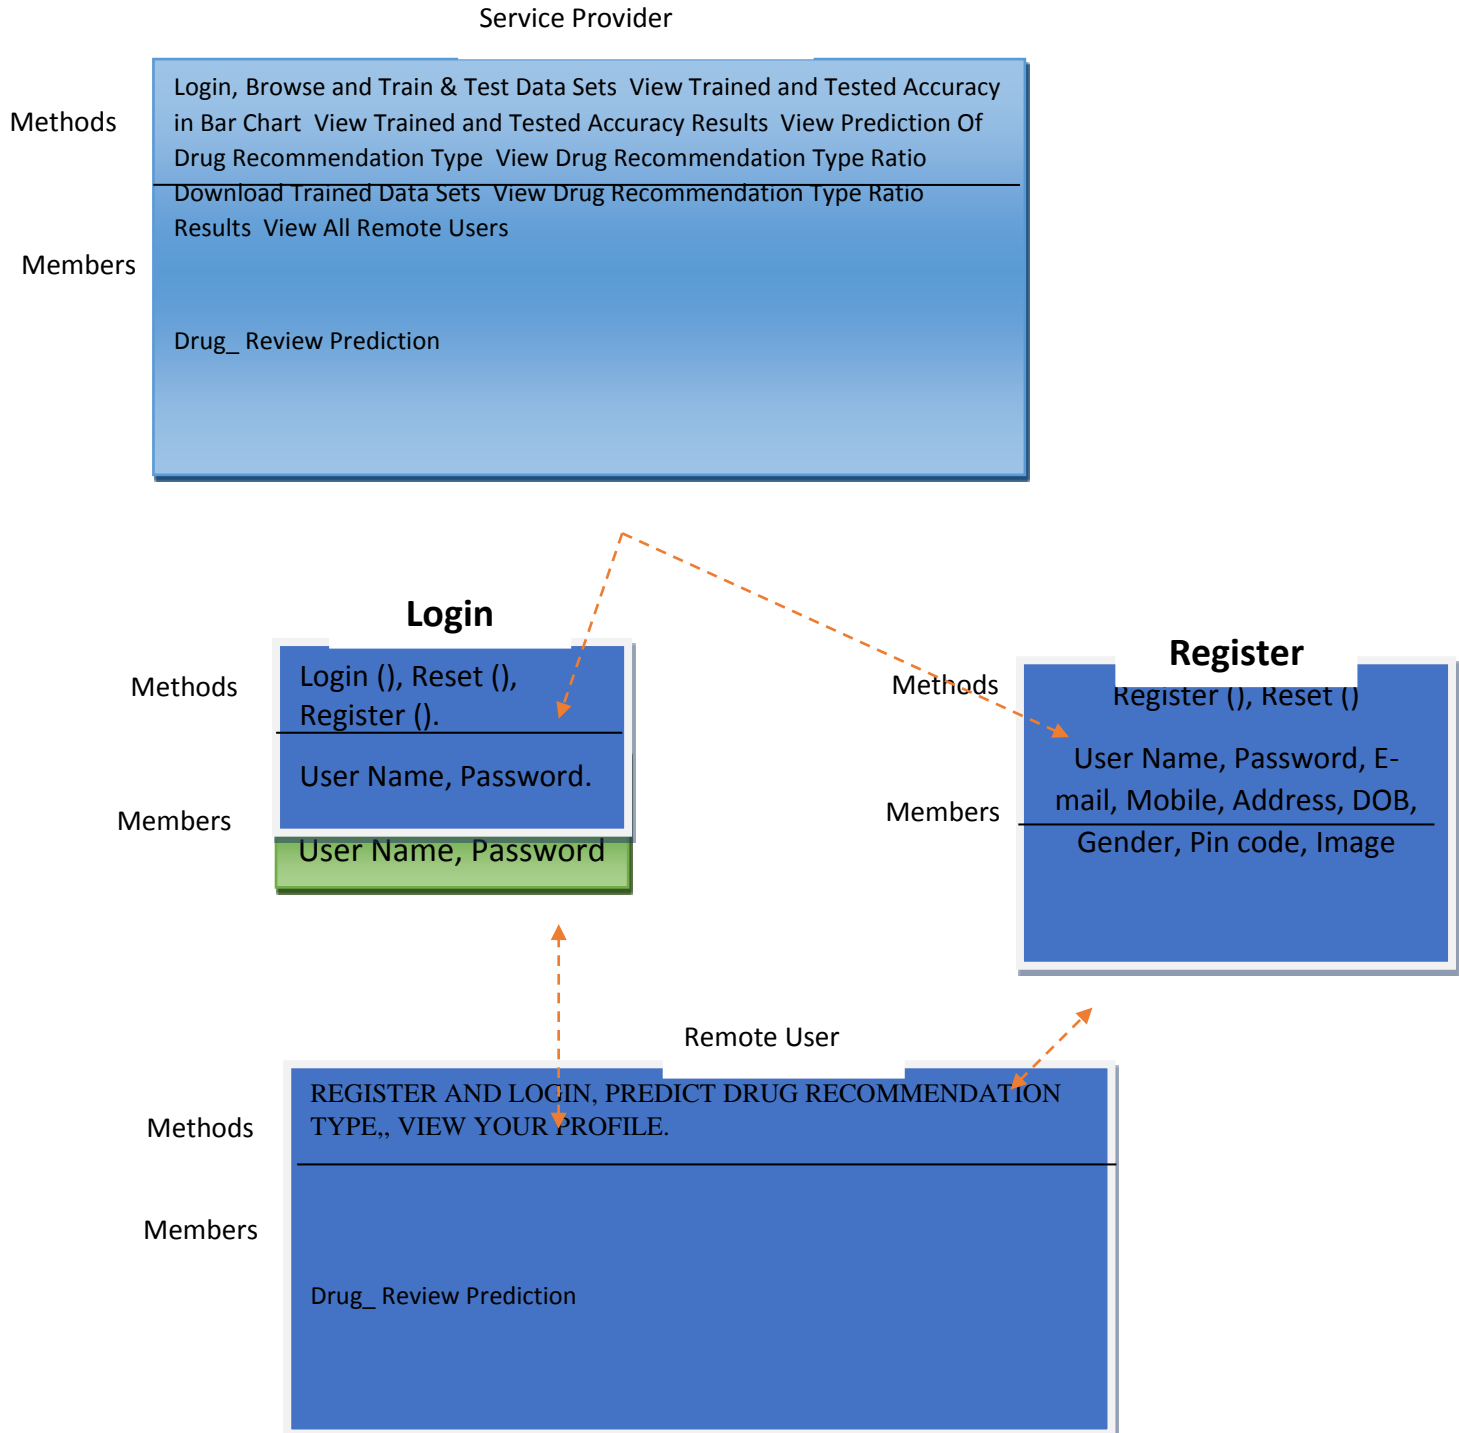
Service Provider

Methods

Login, Browse and Train & Test Data Sets View Trained and Tested Accuracy in Bar Chart View Trained and Tested Accuracy Results View Prediction Of Drug Recommendation Type View Drug Recommendation Type Ratio Download Trained Data Sets View Drug Recommendation Type Ratio Results View All Remote Users

Members

Drug_ Review Prediction

Login

Methods

Login (), Reset (), Register ().

User Name, Password.

Members

User Name, Password

Register

Methods

Register (), Reset ()

User Name, Password, E-mail, Mobile, Address, DOB, Gender, Pin code, Image

Members

Remote User

Methods

REGISTER AND LOGIN, PREDICT DRUG RECOMMENDATION TYPE,, VIEW YOUR PROFILE.

Members

Drug_ Review Prediction